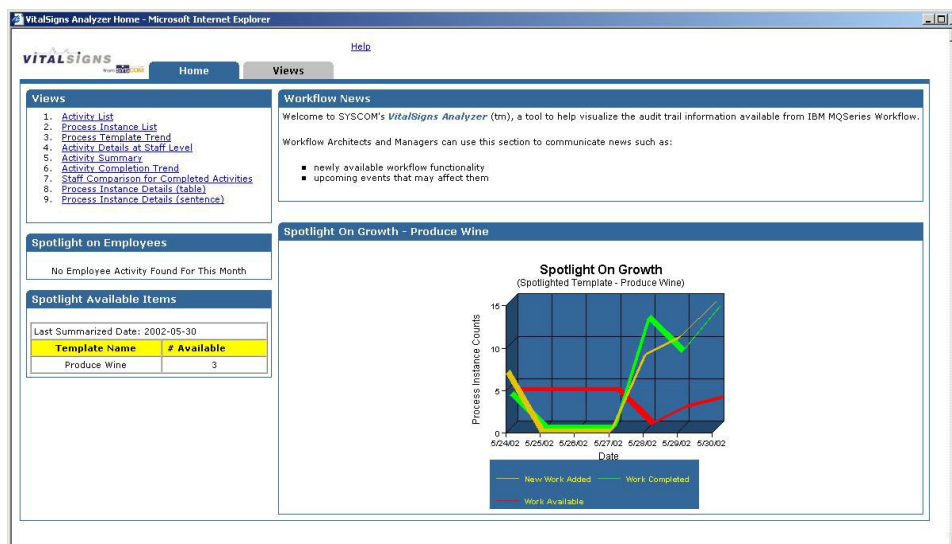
VitalSigns Analyzer Home - Microsoft Internet Explorer

VITALSIGNS from SYSCOM

Help

Home

Views

Views

1. Activity List
2. Process Instance List
3. Process Template Trend
4. Activity Details at Staff Level
5. Activity Summary
6. Activity Completion Trend
7. Staff Comparison for Completed Activities
8. Process Instance Details (table)
9. Process Instance Details (sentence)

Workflow News

Welcome to SYSCOM's *VitalSigns Analyzer* (tm), a tool to help visualize the audit trail information available from IBM MQSeries Workflow.

Workflow Architects and Managers can use this section to communicate news such as:

- newly available workflow functionality
- upcoming events that may affect them

Spotlight on Employees

No Employee Activity Found For This Month

Spotlight Available Items

Last Summarized Date: 2002-05-30

| Template Name | # Available |
|---|---|
| Produce Wine | 3 |

Spotlight On Growth - Produce Wine

Spotlight On Growth
(Spotlighted Template - Produce Wine)

Process Instance Counts

15
10
5
0

5/24/02 5/25/02 5/26/02 5/27/02 5/28/02 5/29/02 5/30/02

Date

New Work Added
Work Completed
Work Available